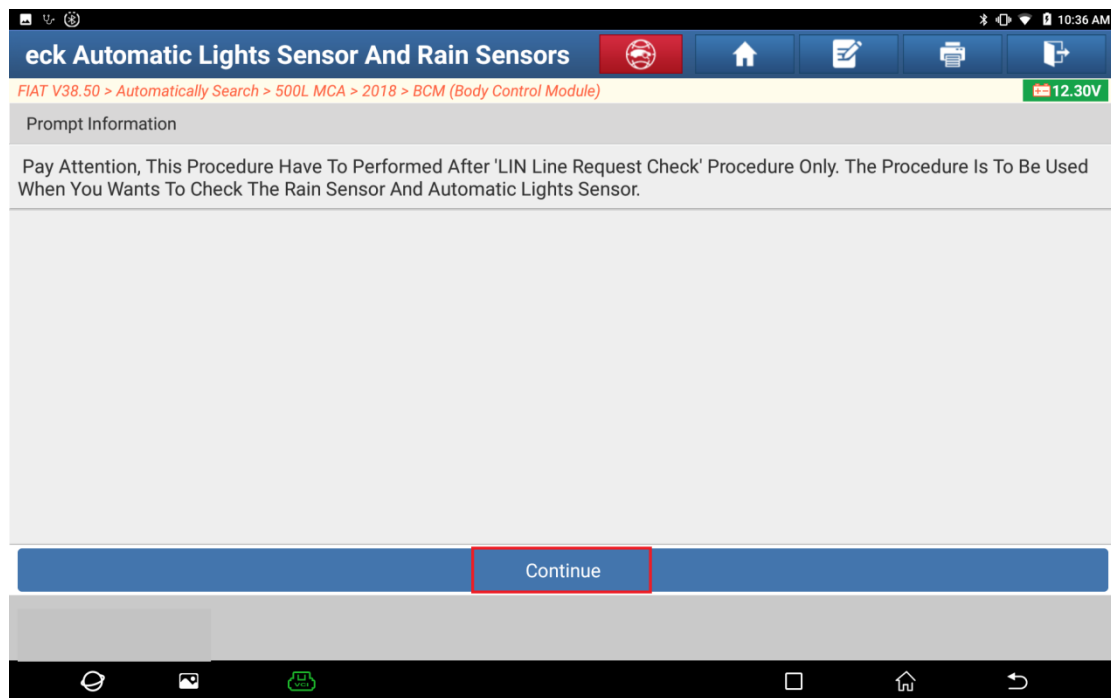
10:36 AM

eck Automatic Lights Sensor And Rain Sensors

FIAT V38.50 > Automatically Search > 500L MCA > 2018 > BCM (Body Control Module)

12.30V

Prompt Information

Pay Attention, This Procedure Have To Performed After 'LIN Line Request Check' Procedure Only. The Procedure Is To Be Used When You Wants To Check The Rain Sensor And Automatic Lights Sensor.

Continue

VCI